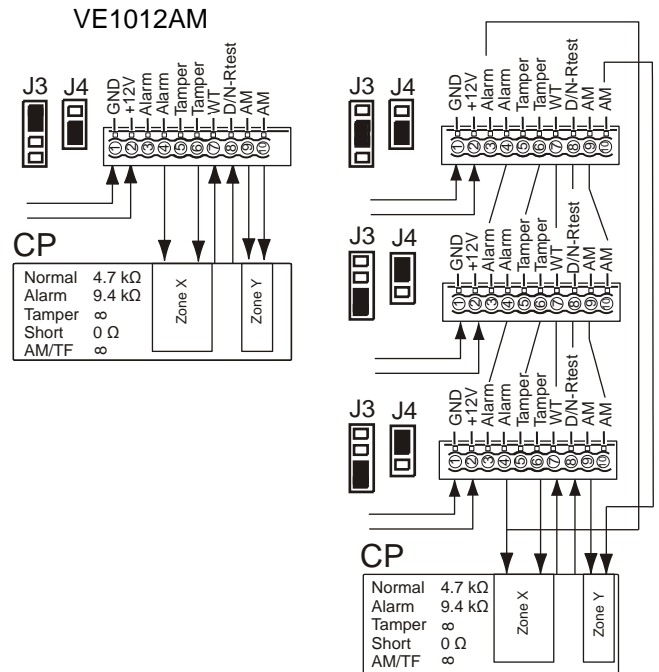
VE1012AM

J3 J4

GND +12V Alarm Alarm Tamper Tamper WT D/N-Rtest AM AM

1 2 3 4 5 6 7 8 9 10

CP

Normal 4.7 kΩ
Alarm 9.4 kΩ
Tamper ∞
Short 0 Ω
AM/TF ∞

Zone X

Zone Y

J3 J4

GND +12V Alarm Alarm Tamper Tamper WT D/N-Rtest AM AM

1 2 3 4 5 6 7 8 9 10

J3 J4

GND +12V Alarm Alarm Tamper Tamper WT D/N-Rtest AM AM

1 2 3 4 5 6 7 8 9 10

J3 J4

GND +12V Alarm Alarm Tamper Tamper WT D/N-Rtest AM AM

1 2 3 4 5 6 7 8 9 10

CP

Normal 4.7 kΩ
Alarm 9.4 kΩ
Tamper ∞
Short 0 Ω
AM/TF ∞

Zone X

Zone Y